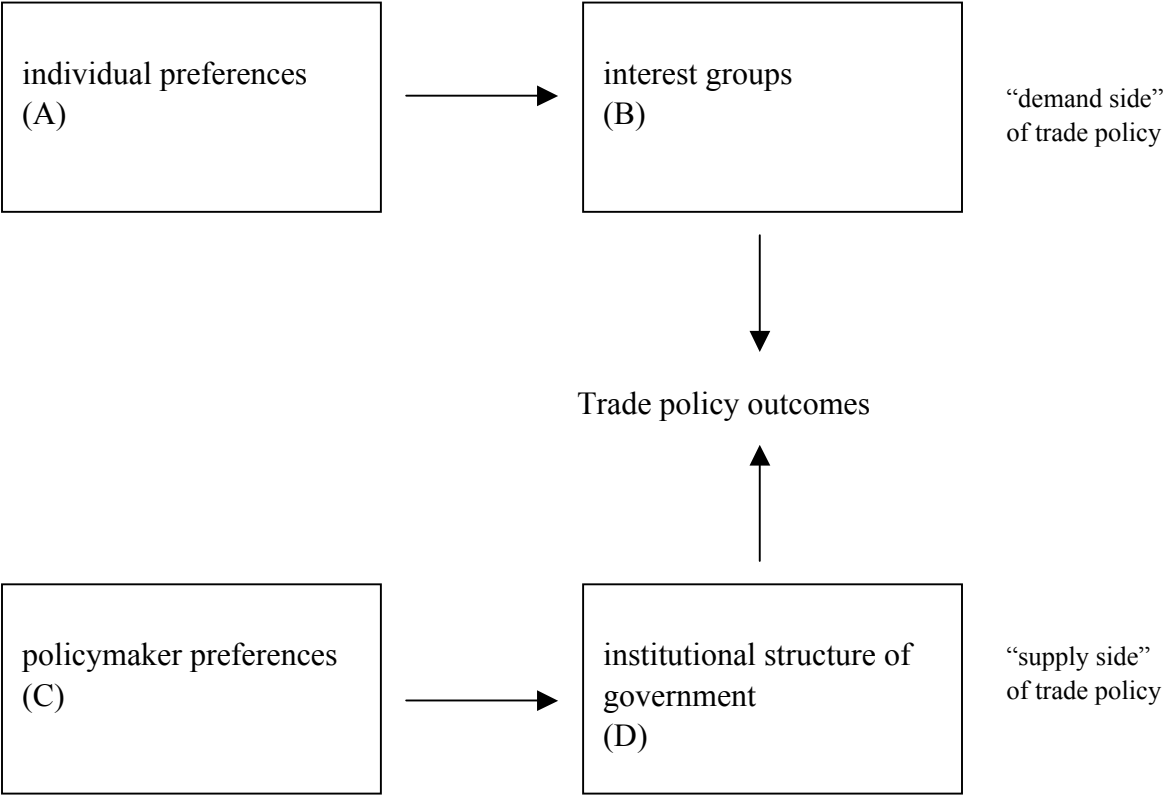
individual preferences
(A)

interest groups
(B)

“demand side” of trade policy

Trade policy outcomes

policymaker preferences
(C)

institutional structure of government
(D)

“supply side” of trade policy